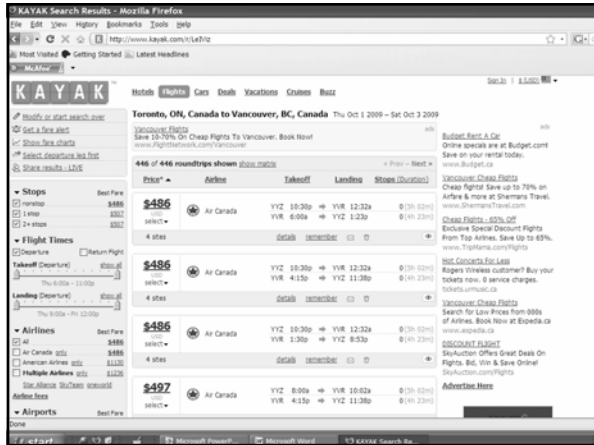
KAYAK Search Results - Mozilla Firefox

File Edit View History Bookmarks Tools Help

http://www.kayak.com/r/LeJYz

Most Visited Getting Started Latest Headlines

McAfee

KAYAK

Hotels Flights Cars Deals Vacations Cruises Buzz

Sign In | $ USD

Modify or start search over
Get a fare alert
Show fare charts
Select departure leg first
Share results - LIVE

Toronto, ON, Canada to Vancouver, BC, Canada Thu Oct 1 2009 – Sat Oct 3 2009

Vancouver Flights
Save 10-70% On Cheap Flights To Vancouver. Book Now!
www.FlightNetwork.com/Vancouver

446 of 446 roundtrips shown show matrix

« Prev – Next »

Price | Airline | Takeoff | Landing | Stops (Duration)

▾ Stops Best Fare
nonstop $486
1 stop $507
2+ stops $567

▾ Flight Times
Departure Return Flight
Takeoff (Departure) show all
Thu 6:00a - 11:00p
Landing (Departure) show all
Thu 9:00a - Fri 12:00p

▾ Airlines Best Fare
All $486
Air Canada only $486
American Airlines only $1130
Multiple Airlines only $1236
Star Alliance SkyTeam oneworld
Airline fees

▾ Airports Best Fare

$486 USD select
Air Canada
YYZ 10:30p YVR 12:32a 0 (5h 02m)
YVR 6:00a YYZ 1:23p 0 (4h 23m)
4 sites details remember

$486 USD select
Air Canada
YYZ 10:30p YVR 12:32a 0 (5h 02m)
YVR 4:15p YYZ 11:38p 0 (4h 23m)
4 sites details remember

$486 USD select
Air Canada
YYZ 10:30p YVR 12:32a 0 (5h 02m)
YVR 1:30p YYZ 8:53p 0 (4h 23m)
4 sites details remember

$497 USD select
Air Canada
YYZ 8:00a YVR 10:02a 0 (5h 02m)
YVR 4:15p YYZ 11:38p 0 (4h 23m)

ads

Budget Rent A Car
Online specials are at Budget.com! Save on your rental today.
www.Budget.ca

Vancouver Cheap Flights
Cheap flights! Save up to 70% on Airfare & more at Shermans Travel.
www.ShermansTravel.com

Cheap Flights - 65% Off
Exclusive Special Discount Flights From Top Airlines. Save Up to 65%.
www.TripMama.com/Flights

Hot Concerts For Less
Rogers Wireless customer? Buy your tickets now. 0 service charges.
tickets.urmusic.ca

Vancouver Cheap Flights
Search for Low Prices from 000s of Airlines. Book Now at Expedia.ca
www.expedia.ca

DISCOUNT FLIGHT
SkyAuction Offers Great Deals On Flights. Bid, Win & Save Online!
SkyAuction.com/Flights

Advertise Here

Done

start Microsoft PowerP... Microsoft Word KAYAK Search Re...